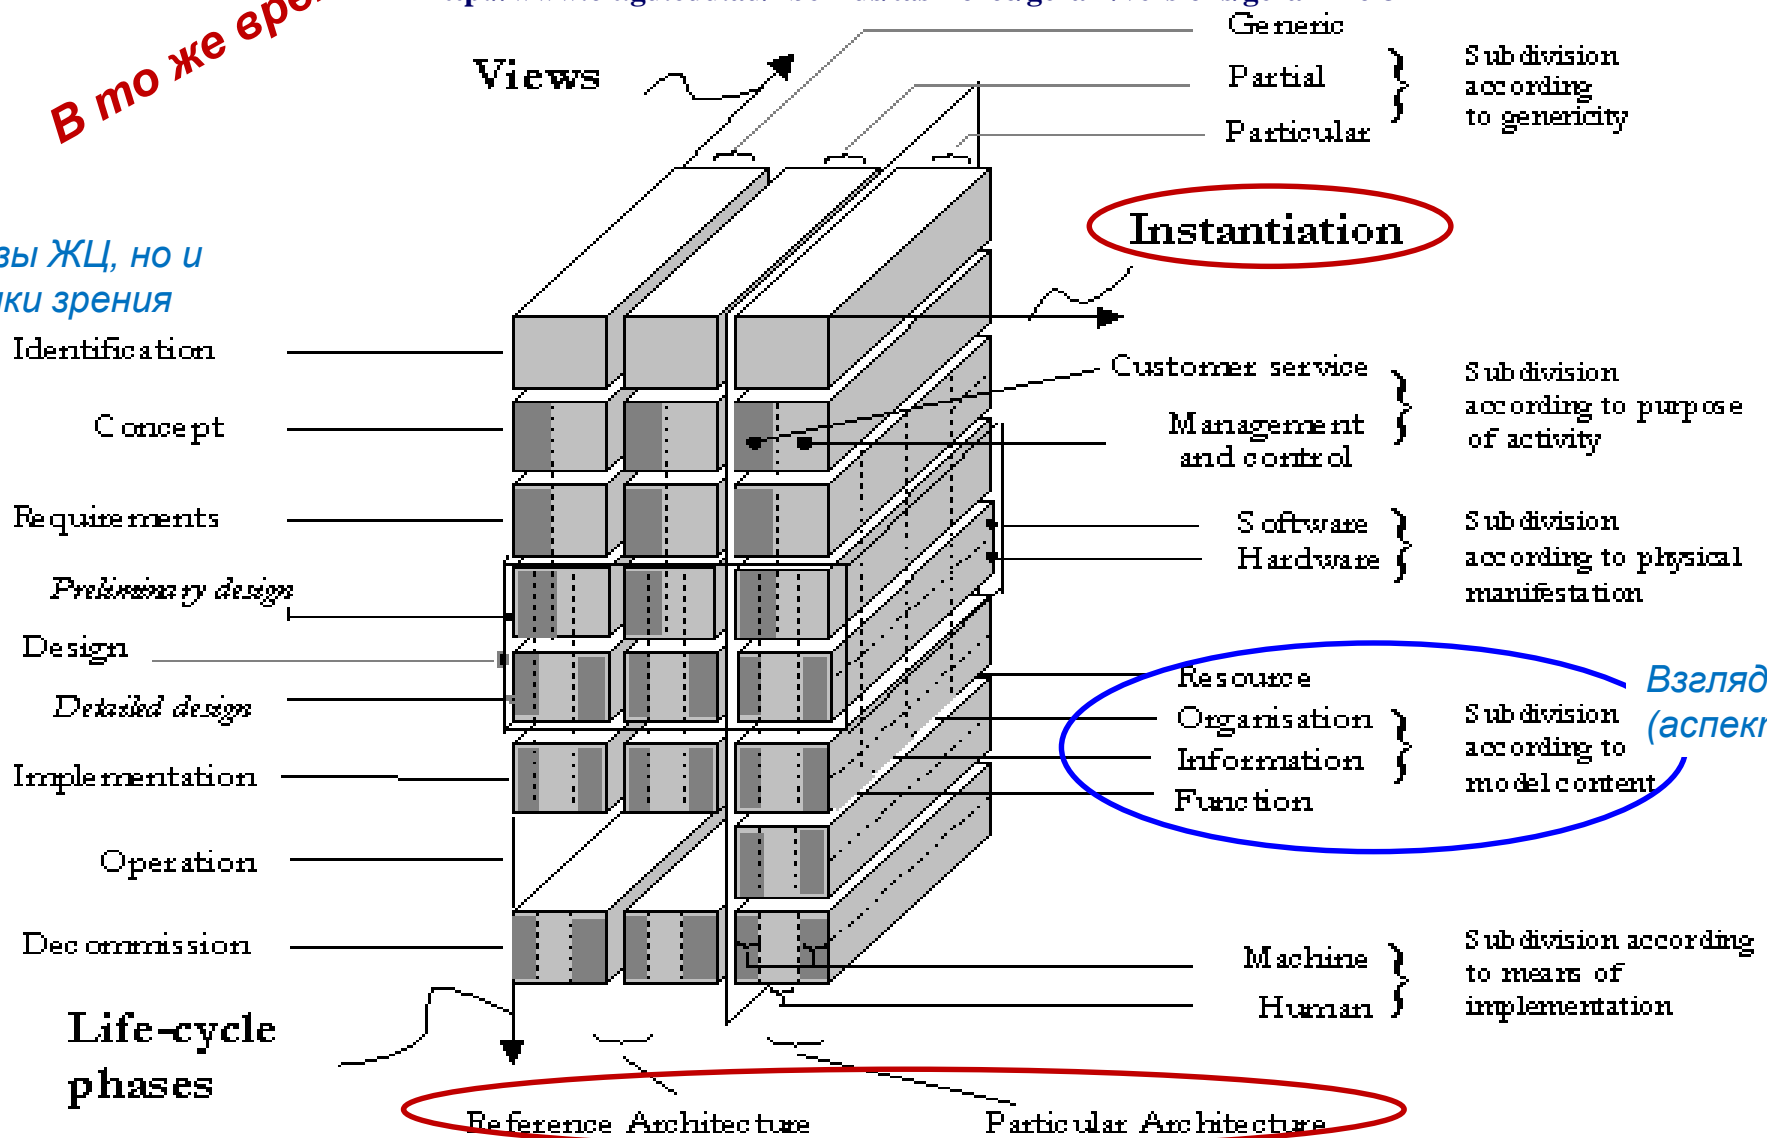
В то же вре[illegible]

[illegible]

Generic

Views

Partial

Particular

Subdivision according to genericity

Instantiation

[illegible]зы ЖЦ, но и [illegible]ки зрения

Identification

Concept

Requirements

Preliminary design

Design

Detailed design

Implementation

Operation

Decommission

Customer service

Management and control

Subdivision according to purpose of activity

Software

Hardware

Subdivision according to physical manifestation

Resource

Organisation

Information

Function

Subdivision according to model content

Взгляд (аспект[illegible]

Machine

Human

Subdivision according to means of implementation

Life-cycle phases

Reference Architecture

Particular Architecture